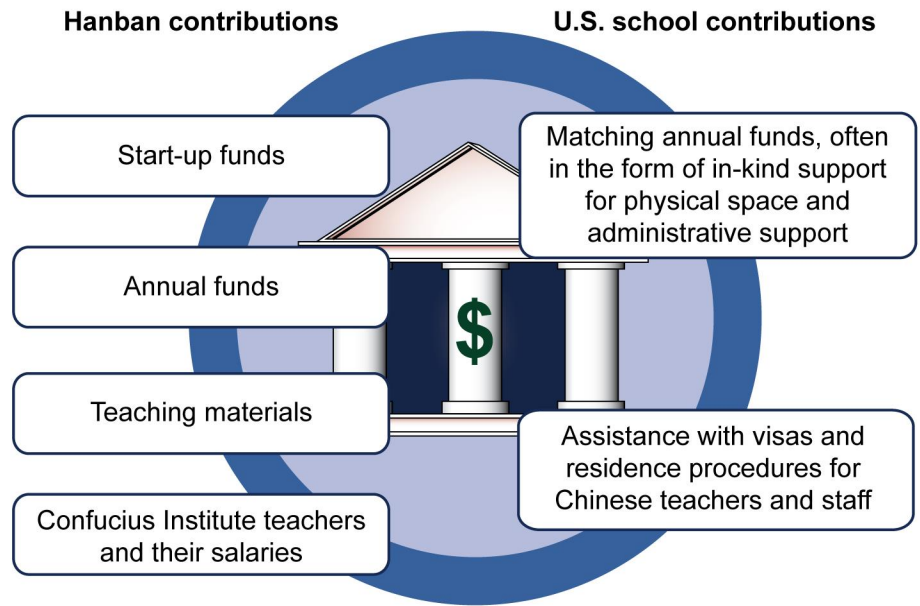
Hanban contributions

U.S. school contributions

Start-up funds

Matching annual funds, often in the form of in-kind support for physical space and administrative support

Annual funds

$

Teaching materials

Assistance with visas and residence procedures for Chinese teachers and staff

Confucius Institute teachers and their salaries